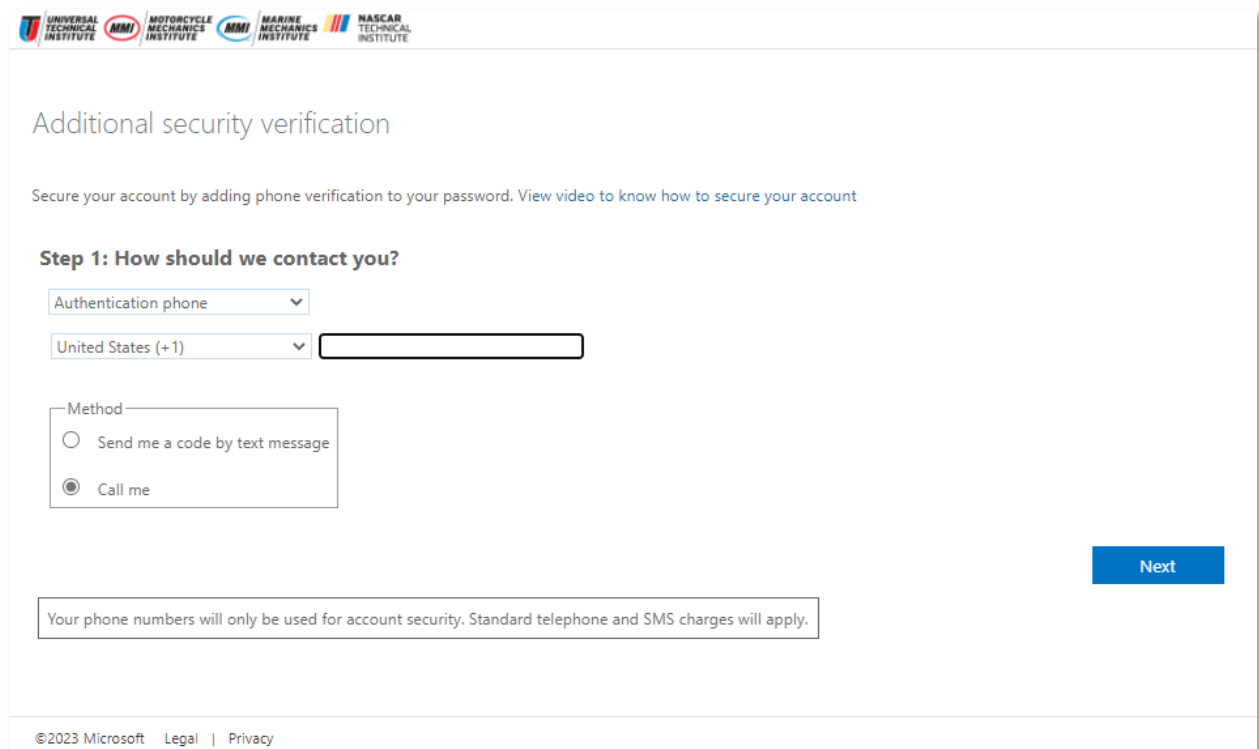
UNIVERSAL TECHNICAL INSTITUTE MMI MOTORCYCLE MECHANICS INSTITUTE MMI MARINE MECHANICS INSTITUTE NASCAR TECHNICAL INSTITUTE

Additional security verification

Secure your account by adding phone verification to your password. View video to know how to secure your account

Step 1: How should we contact you?

Authentication phone

United States (+1)

Method

Send me a code by text message

Call me

Next

Your phone numbers will only be used for account security. Standard telephone and SMS charges will apply.

©2023 Microsoft Legal | Privacy